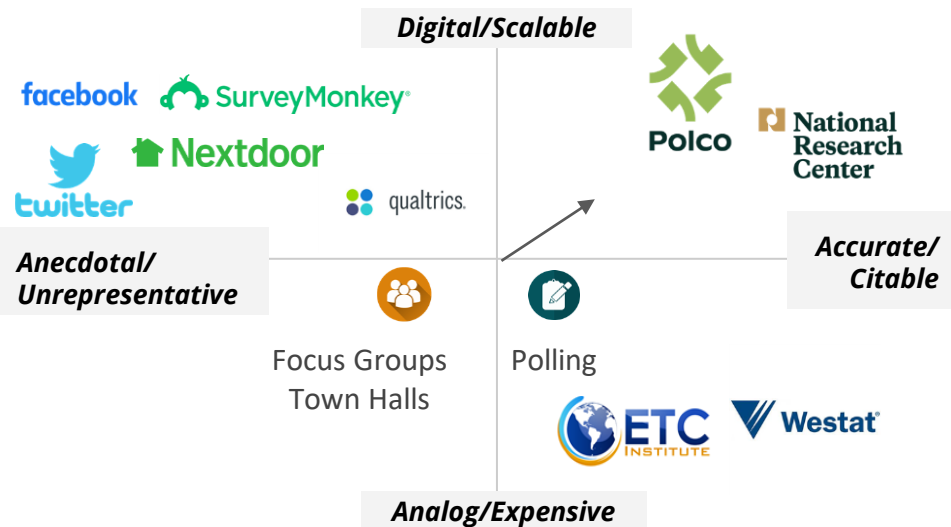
Digital/Scalable

facebook
SurveyMonkey
Nextdoor
twitter
qualtrics.

Polco
National Research Center

Anecdotal/ Unrepresentative

Accurate/ Citable

Focus Groups
Town Halls

Polling

ETC INSTITUTE
Westat

Analog/Expensive